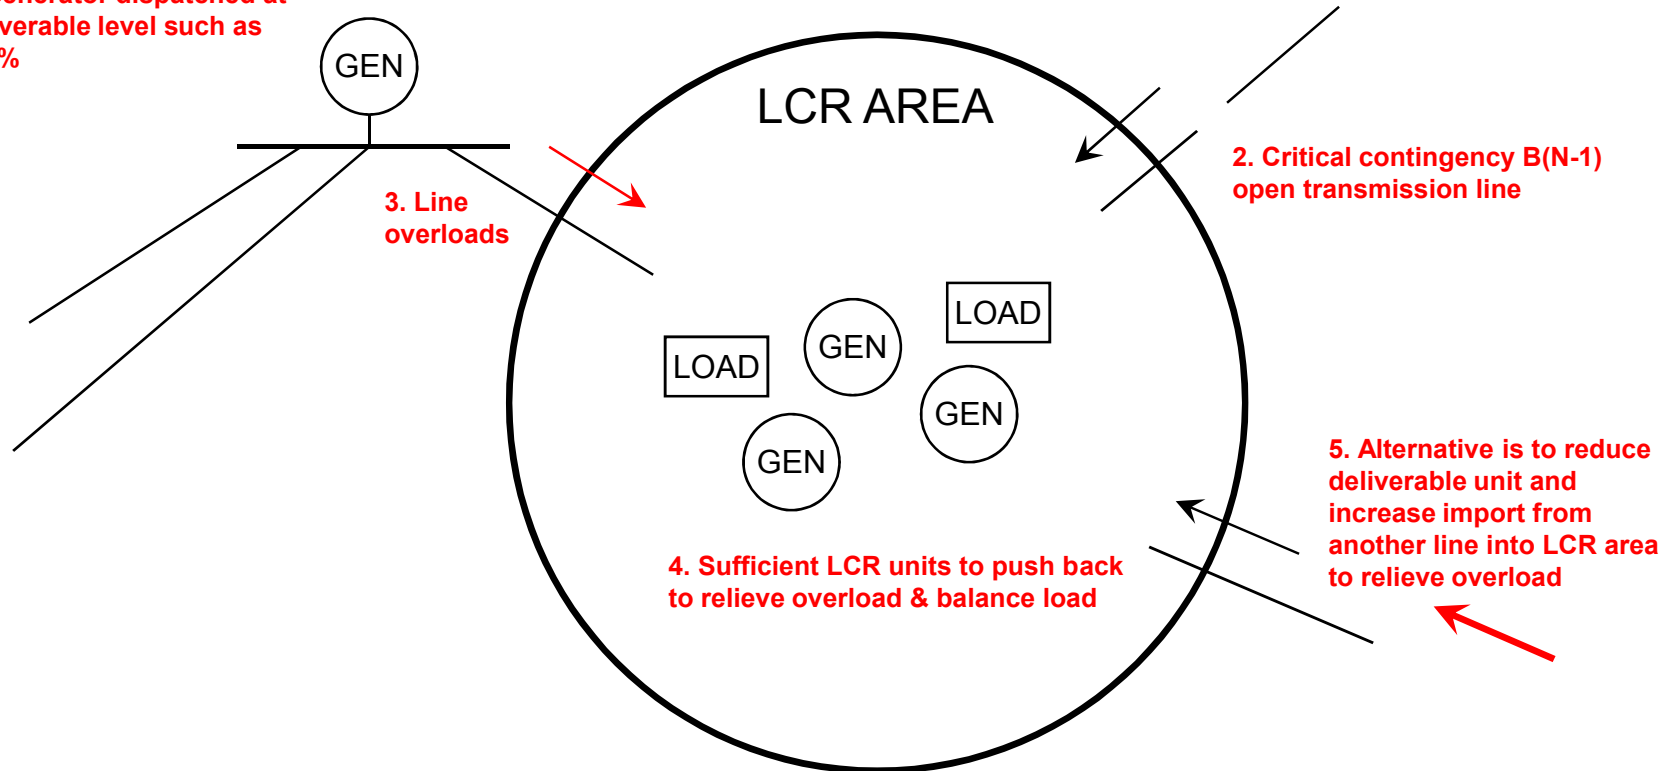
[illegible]enerator dispatched at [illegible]verable level such as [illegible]%

GEN

LCR AREA

2. Critical contingency B(N-1) open transmission line

3. Line overloads

LOAD

GEN

LOAD

GEN

LOAD

GEN

GEN

5. Alternative is to reduce deliverable unit and increase import from another line into LCR area to relieve overload

4. Sufficient LCR units to push back to relieve overload & balance load